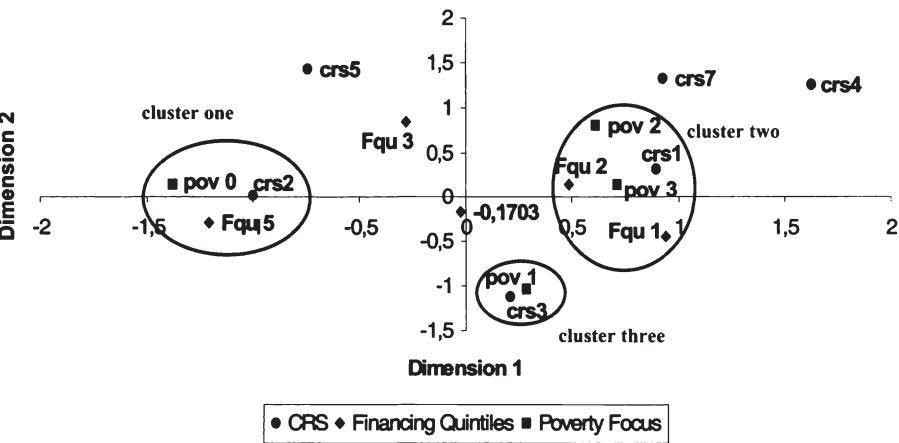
2
1,5
1
0,5
0
-0,5
-1
-1,5
-2
-1,5
-1
-0,5
0
0,5
1
1,5
2

Dimension 2
Dimension 1

crs5
crs7
crs4
cluster one
Fqu 3
pov 2
cluster two
crs1
Fqu 2
pov 3
pov 0
crs2
Fqu 5
-0,1703
Fqu 1
pov 1
crs3
cluster three

CRS Financing Quintiles Poverty Focus